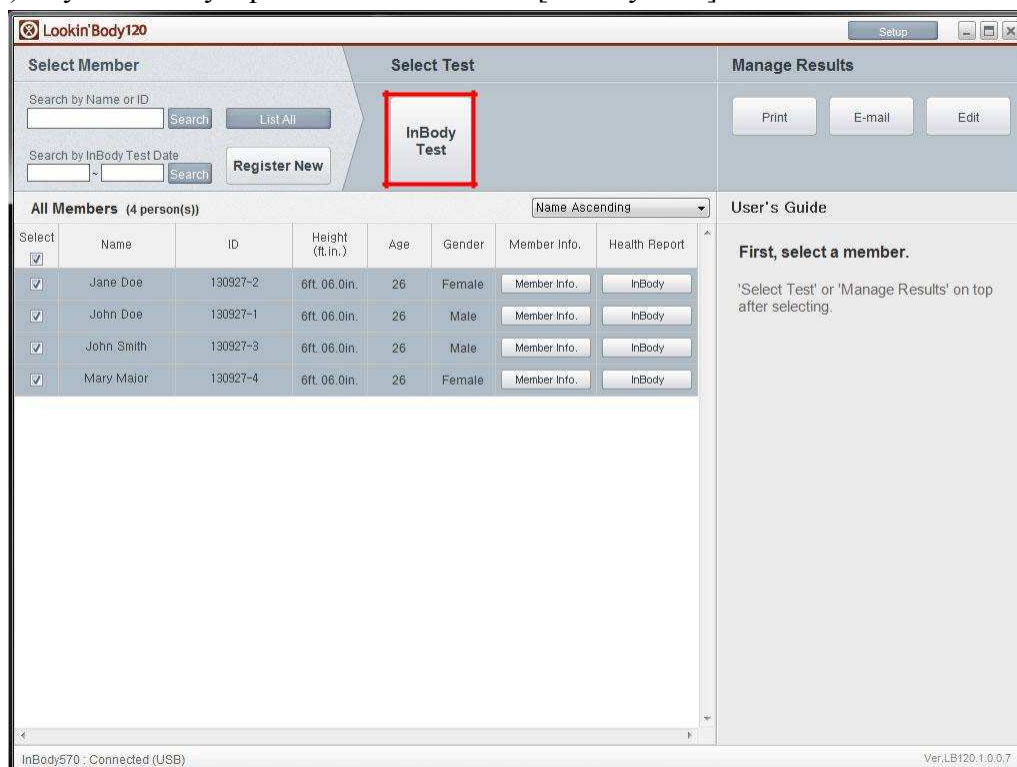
Lookin'Body120

Setup

Select Member

Select Test

Manage Results

Search by Name or ID

Search

List All

Search by InBody Test Date

~

Search

Register New

InBody Test

Print

E-mail

Edit

All Members (4 person(s))

Name Ascending

User's Guide

| Select | Name | ID | Height (ft.in.) | Age | Gender | Member Info. | Health Report |
|---|---|---|---|---|---|---|---|
| ☑ | Jane Doe | 130927-2 | 6ft. 06.0in. | 26 | Female | Member Info. | InBody |
| ☑ | John Doe | 130927-1 | 6ft. 06.0in. | 26 | Male | Member Info. | InBody |
| ☑ | John Smith | 130927-3 | 6ft. 06.0in. | 26 | Male | Member Info. | InBody |
| ☑ | Mary Major | 130927-4 | 6ft. 06.0in. | 26 | Female | Member Info. | InBody |

First, select a member.

'Select Test' or 'Manage Results' on top after selecting.

InBody570 : Connected (USB)

Ver.LB120.1.0.0.7